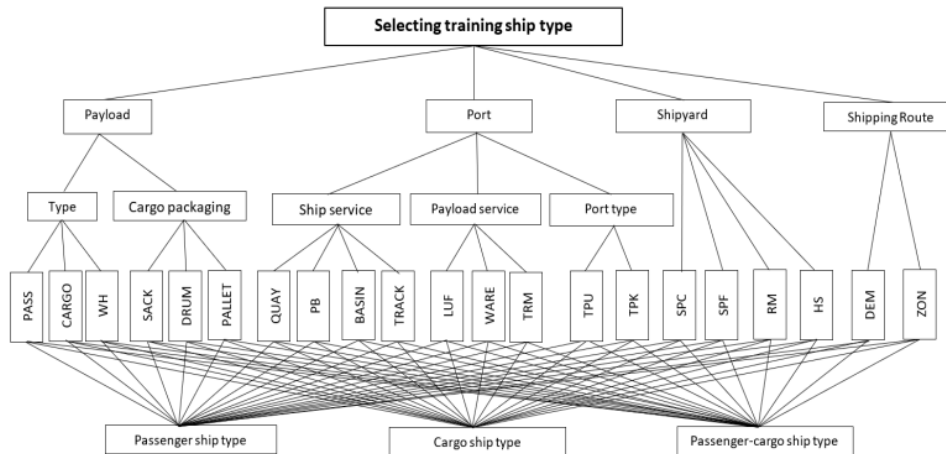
Selecting training ship type

Payload

Port

Shipyard

Shipping Route

Type

Cargo packaging

Ship service

Payload service

Port type

PASS

CARGO

WH

SACK

DRUM

PALLET

QUAY

PB

BASIN

TRACK

LUF

WARE

TRM

TPU

TPK

SPC

SPF

RM

HS

DEM

ZON

Passenger ship type

Cargo ship type

Passenger-cargo ship type